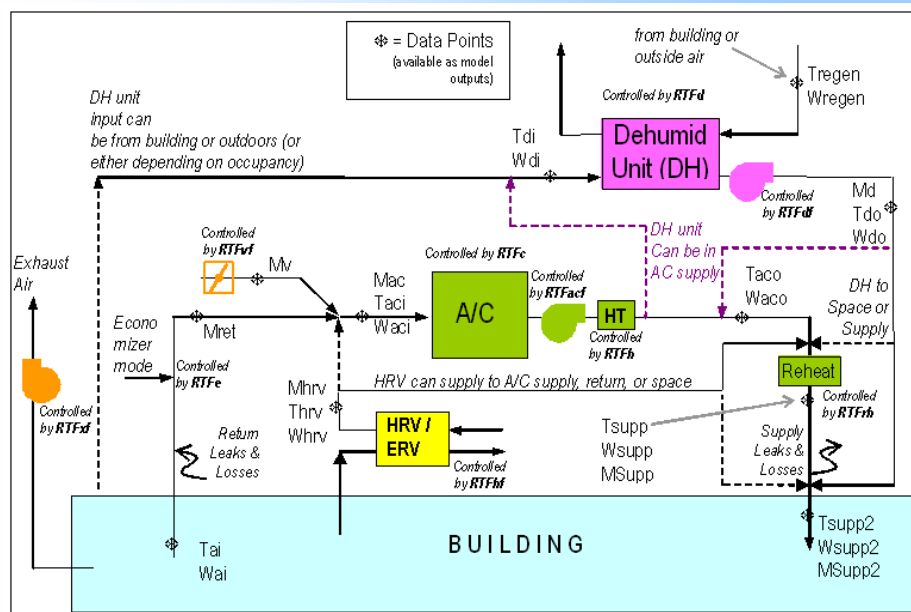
✣ = Data Points
(available as model outputs)

from building or outside air

Tregen
Wregen

Controlled by RTFd

DH unit input can be from building or outdoors (or either depending on occupancy)

Tdi
Wdi

Dehumid Unit (DH)

Controlled by RTFdf

Md
Tdo
Wdo

Exhaust Air

Controlled by RTFvf

Mv

Controlled by RTFc

DH unit Can be in AC supply

Mac
Taci
Waci

A/C

Controlled by RTFacf

HT

Controlled by RTFh

Taco
Waco

DH to Space or Supply

Economizer mode

Mret

Controlled by RTFe

Reheat

HRV can supply to A/C supply, return, or space

Controlled by RTFrh

Controlled by RTFxf

Mhrv
Thrv
Whrv

Return Leaks & Losses

HRV / ERV

Controlled by RTFhf

Tsupp
Wsupp
MSupp

Supply Leaks & Losses

BUILDING

Tai
Wai

Tsupp2
Wsupp2
MSupp2